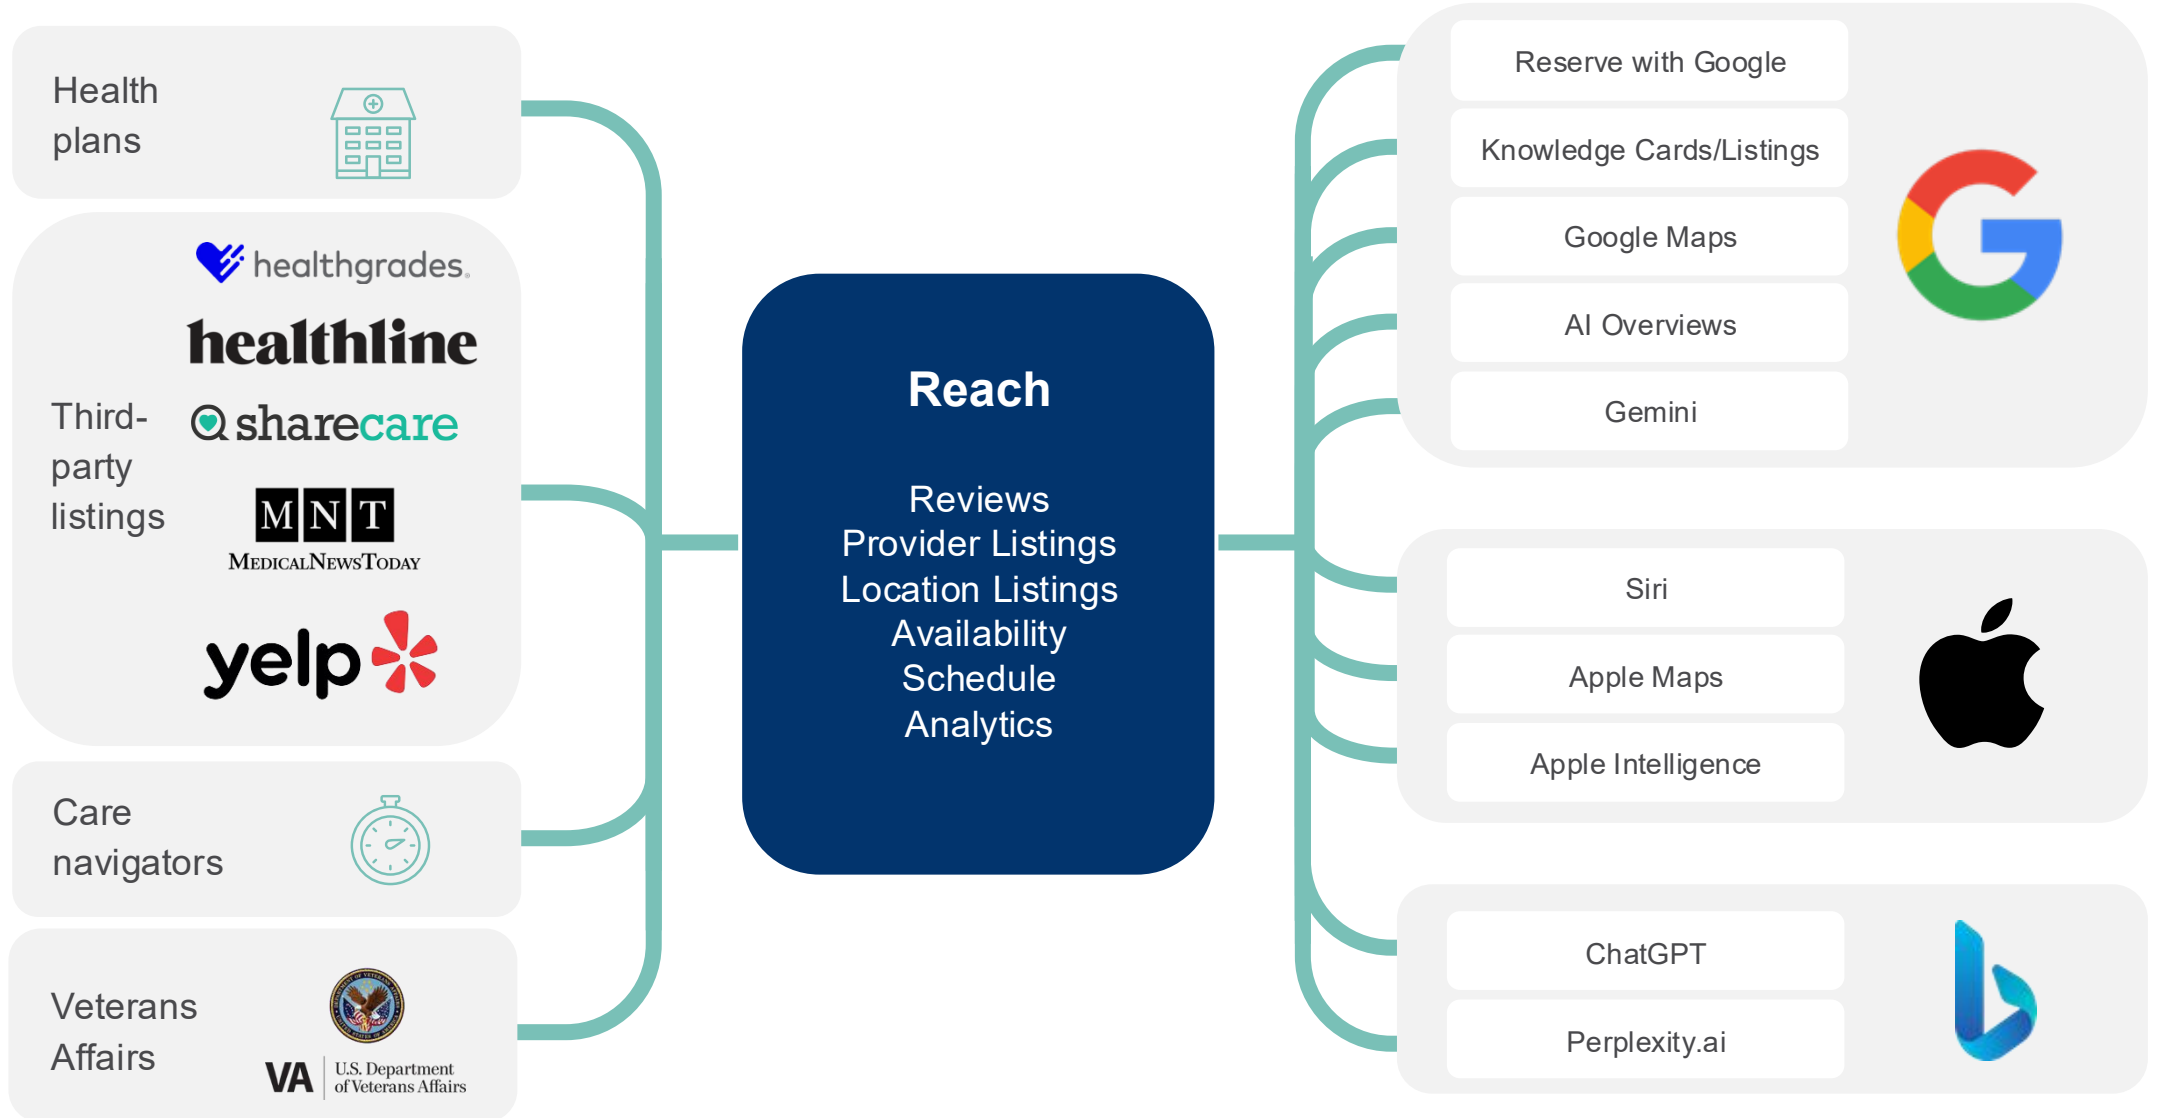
Health plans

Third-party listings

healthgrades.

healthline

sharecare

MNT

MedicalNewsToday

yelp

Care navigators

Veterans Affairs

VA U.S. Department of Veterans Affairs

Reach

Reviews
Provider Listings
Location Listings
Availability
Schedule
Analytics

Reserve with Google

Knowledge Cards/Listings

Google Maps

AI Overviews

Gemini

Siri

Apple Maps

Apple Intelligence

ChatGPT

Perplexity.ai